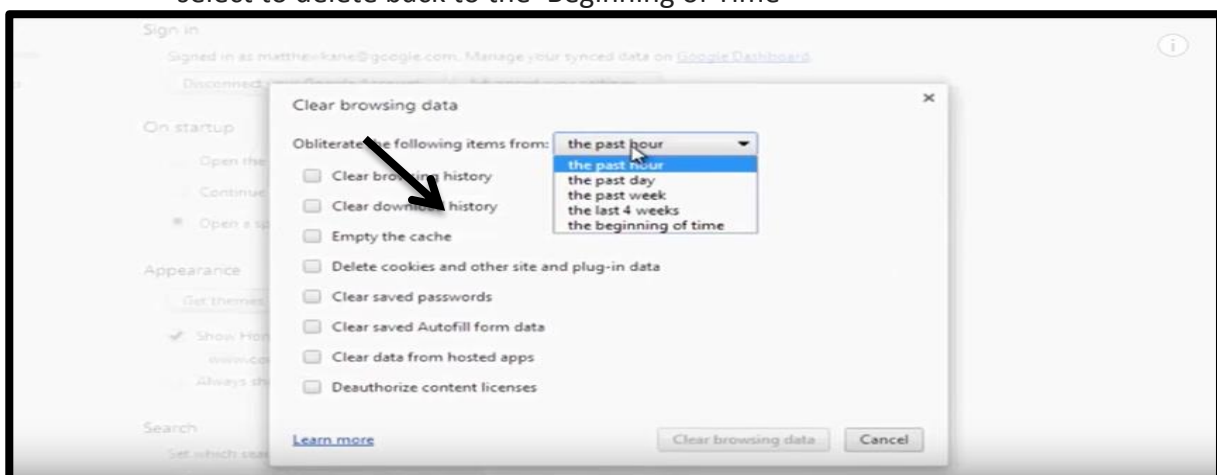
Select to delete back to the 'Beginning of Time'

Sign in

Signed in as matthewkane@google.com. Manage your synced data on Google Dashboard.

Disconnect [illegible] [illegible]

On startup

Open the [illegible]

Continue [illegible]

Open a sp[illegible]

Appearance

Get themes

Show Hom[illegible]

www.co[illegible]

Always sh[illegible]

Search

Set which sea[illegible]

Clear browsing data

Obliterate the following items from: the past hour

the past hour
the past day
the past week
the last 4 weeks
the beginning of time

Clear browsing history

Clear download history

Empty the cache

Delete cookies and other site and plug-in data

Clear saved passwords

Clear saved Autofill form data

Clear data from hosted apps

Deauthorize content licenses

Learn more

Clear browsing data

Cancel